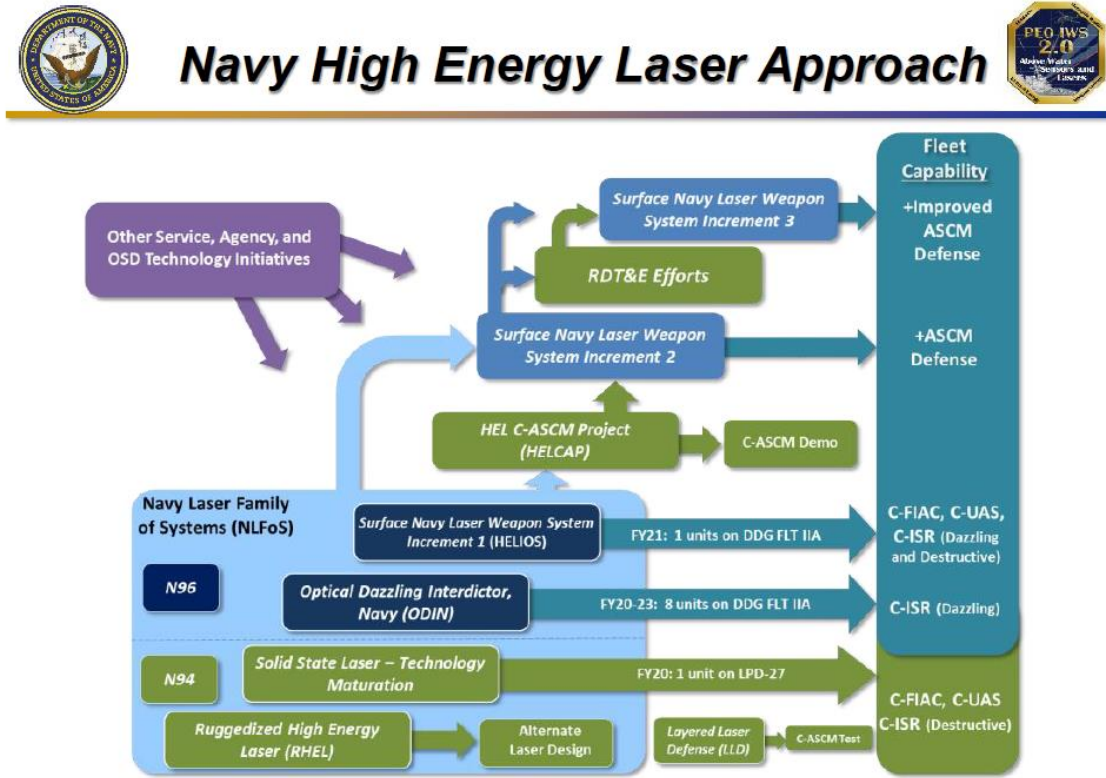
DEPARTMENT OF THE NAVY
UNITED STATES OF AMERICA

Navy High Energy Laser Approach

PEO IWS 2.0
Above Water Sensors and Lasers

Fleet Capability

Other Service, Agency, and OSD Technology Initiatives

Surface Navy Laser Weapon System Increment 3

+Improved ASCM Defense

RDT&E Efforts

Surface Navy Laser Weapon System Increment 2

+ASCM Defense

HEL C-ASCM Project (HELCAP)

C-ASCM Demo

Navy Laser Family of Systems (NLFoS)

Surface Navy Laser Weapon System Increment 1 (HELIOS)

FY21: 1 units on DDG FLT IIA

C-FIAC, C-UAS, C-ISR (Dazzling and Destructive)

N96

Optical Dazzling Interdictor, Navy (ODIN)

FY20-23: 8 units on DDG FLT IIA

C-ISR (Dazzling)

N94

Solid State Laser – Technology Maturation

FY20: 1 unit on LPD-27

C-FIAC, C-UAS C-ISR (Destructive)

Ruggedized High Energy Laser (RHEL)

Alternate Laser Design

Layered Laser Defense (LLD)

C-ASCM Test